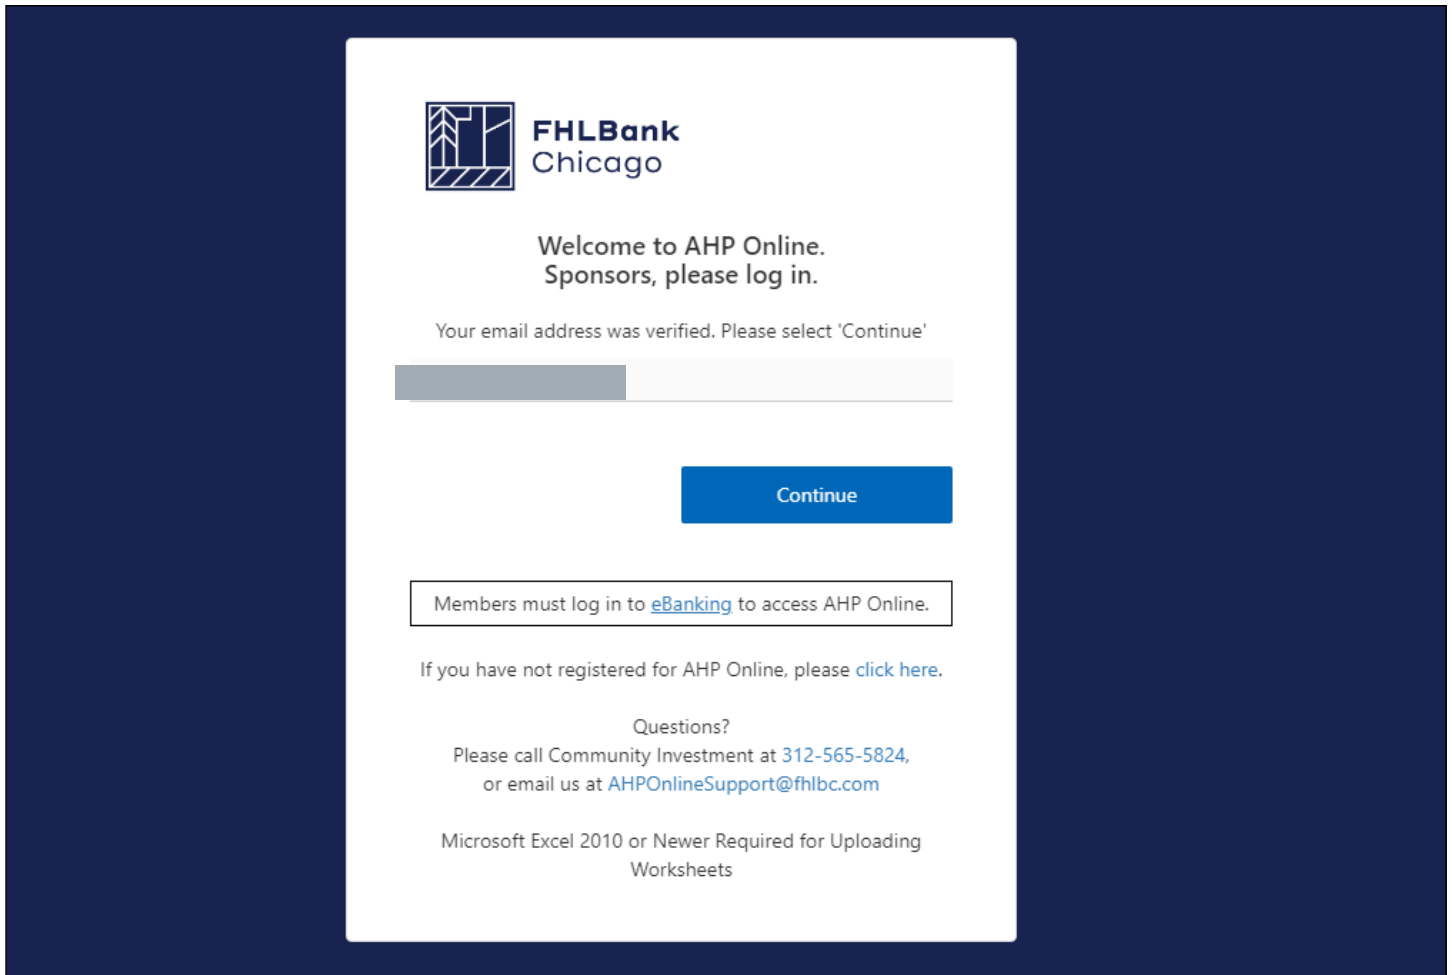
FHLBank
Chicago

Welcome to AHP Online.
Sponsors, please log in.

Your email address was verified. Please select 'Continue'

Continue

Members must log in to eBanking to access AHP Online.

If you have not registered for AHP Online, please click here.

Questions?
Please call Community Investment at 312-565-5824,
or email us at AHPOnlineSupport@fhlbc.com

Microsoft Excel 2010 or Newer Required for Uploading Worksheets